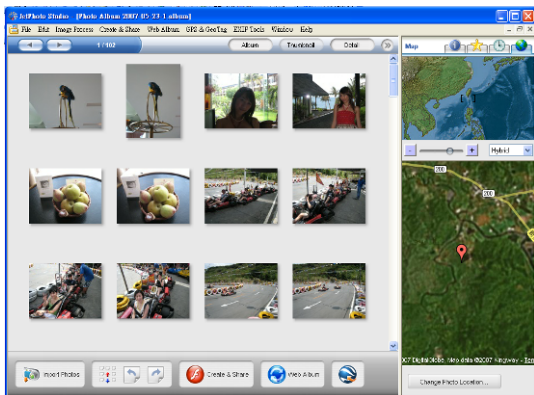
JetPhoto Studio - [Photo Album 2007-05-27-1.album]

File Edit Image Process Create & Share Web Album GPS & GeoTag EXIF Tools Window Help

1 / 102

Album Thumbnail Detail

Map

Hybrid

200

200

07 Digital Globe, Tele Atlas ©2007 Kingway - Terr

Change Photo Location...

Import Photos

Create & Share

Web Album